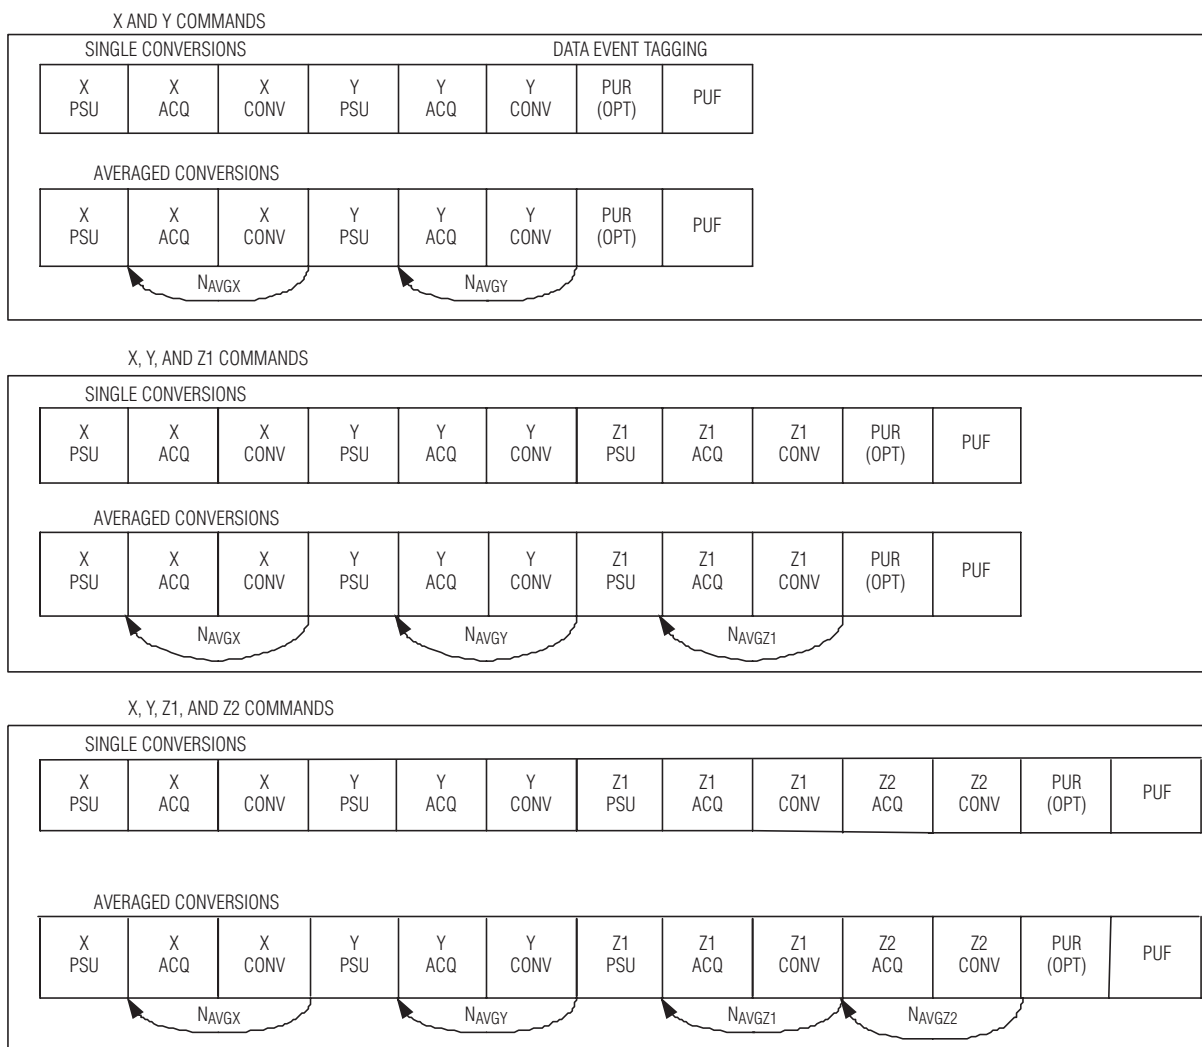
X AND Y COMMANDS

SINGLE CONVERSIONS

DATA EVENT TAGGING

| X PSU | X ACQ | X CONV | Y PSU | Y ACQ | Y CONV | PUR (OPT) | PUF |
|---|---|---|---|---|---|---|---|

AVERAGED CONVERSIONS

| X PSU | X ACQ | X CONV | Y PSU | Y ACQ | Y CONV | PUR (OPT) | PUF |
|---|---|---|---|---|---|---|---|

$N_{AVGX}$ $N_{AVGY}$

X, Y, AND Z1 COMMANDS

SINGLE CONVERSIONS

| X PSU | X ACQ | X CONV | Y PSU | Y ACQ | Y CONV | Z1 PSU | Z1 ACQ | Z1 CONV | PUR (OPT) | PUF |
|---|---|---|---|---|---|---|---|---|---|---|

AVERAGED CONVERSIONS

| X PSU | X ACQ | X CONV | Y PSU | Y ACQ | Y CONV | Z1 PSU | Z1 ACQ | Z1 CONV | PUR (OPT) | PUF |
|---|---|---|---|---|---|---|---|---|---|---|

$N_{AVGX}$ $N_{AVGY}$ $N_{AVGZ1}$

X, Y, Z1, AND Z2 COMMANDS

SINGLE CONVERSIONS

| X PSU | X ACQ | X CONV | Y PSU | Y ACQ | Y CONV | Z1 PSU | Z1 ACQ | Z1 CONV | Z2 ACQ | Z2 CONV | PUR (OPT) | PUF |
|---|---|---|---|---|---|---|---|---|---|---|---|---|

AVERAGED CONVERSIONS

| X PSU | X ACQ | X CONV | Y PSU | Y ACQ | Y CONV | Z1 PSU | Z1 ACQ | Z1 CONV | Z2 ACQ | Z2 CONV | PUR (OPT) | PUF |
|---|---|---|---|---|---|---|---|---|---|---|---|---|

$N_{AVGX}$ $N_{AVGY}$ $N_{AVGZ1}$ $N_{AVGZ2}$